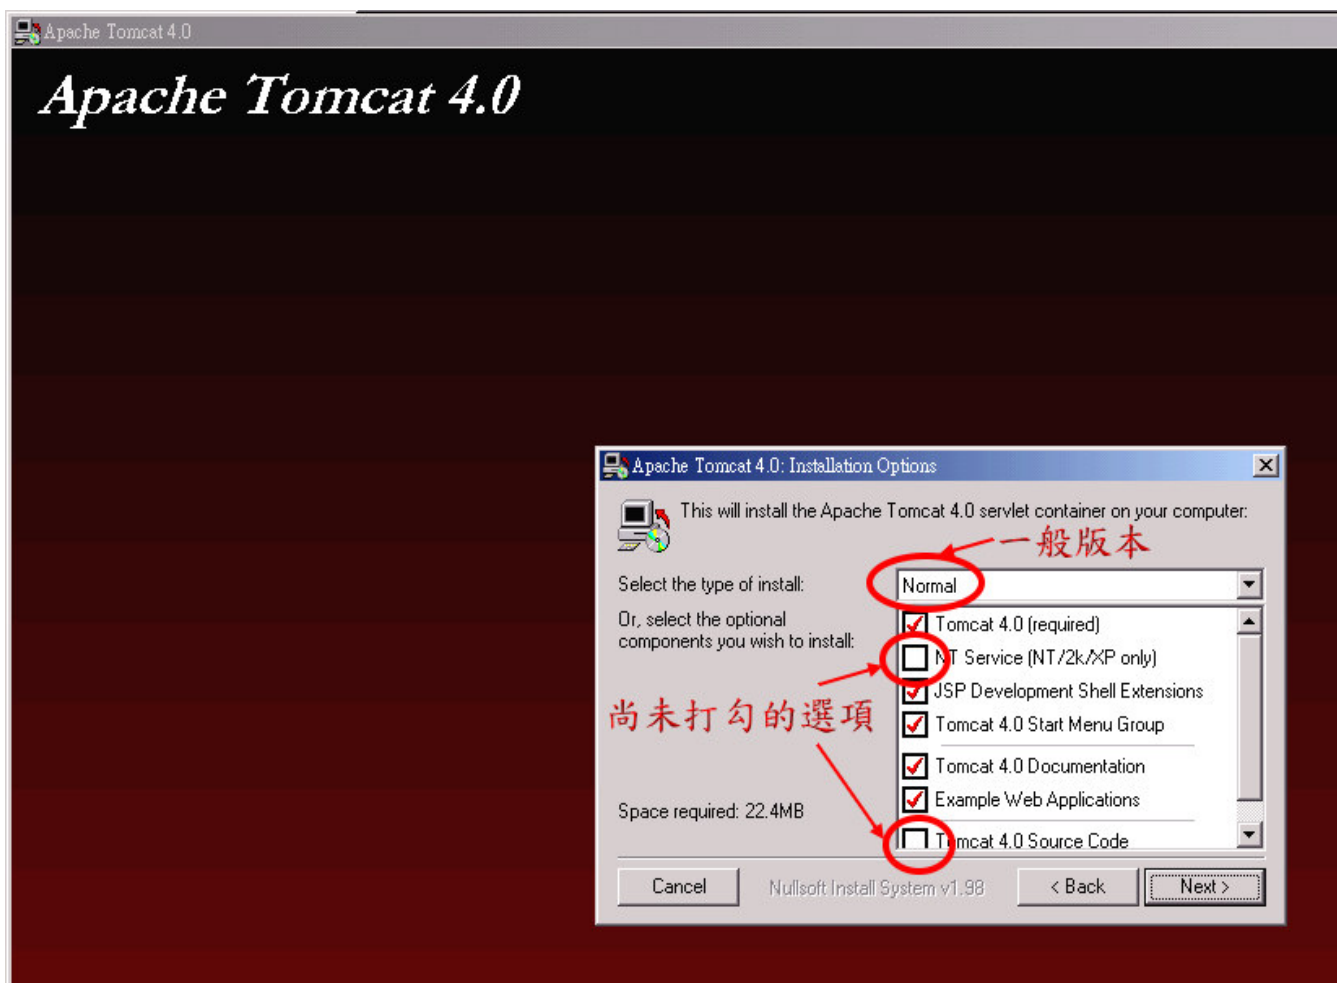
Apache Tomcat 4.0

Apache Tomcat 4.0

Apache Tomcat 4.0: Installation Options

This will install the Apache Tomcat 4.0 servlet container on your computer:

一般版本

Select the type of install:

Normal

Or, select the optional components you wish to install:

Tomcat 4.0 (required)

NT Service (NT/2k/XP only)

JSP Development Shell Extensions

Tomcat 4.0 Start Menu Group

Tomcat 4.0 Documentation

Example Web Applications

Tomcat 4.0 Source Code

尚未打勾的選項

Space required: 22.4MB

Cancel

Nullsoft Install System v1.98

< Back

Next >